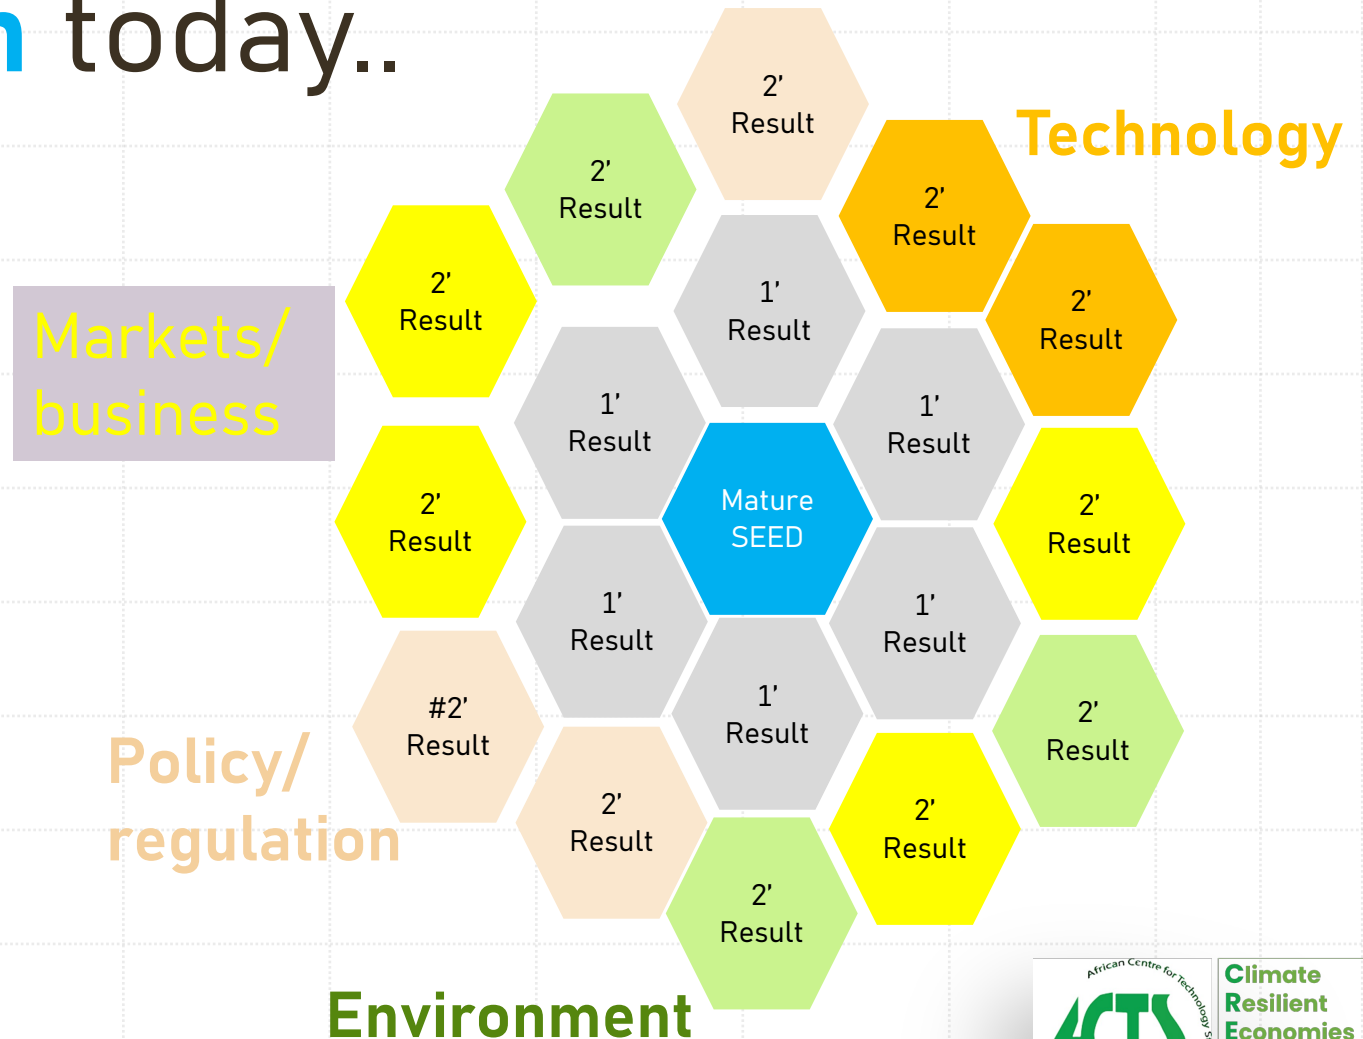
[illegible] today..

Technology

Markets/ business

Policy/ regulation

Environment

2' Result

2' Result

2' Result

2' Result

2' Result

1' Result

1' Result

1' Result

Mature SEED

2' Result

2' Result

1' Result

1' Result

#2' Result

1' Result

2' Result

2' Result

2' Result

2' Result

African Centre for Technology S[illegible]

ACTS

Climate Resilient Economies